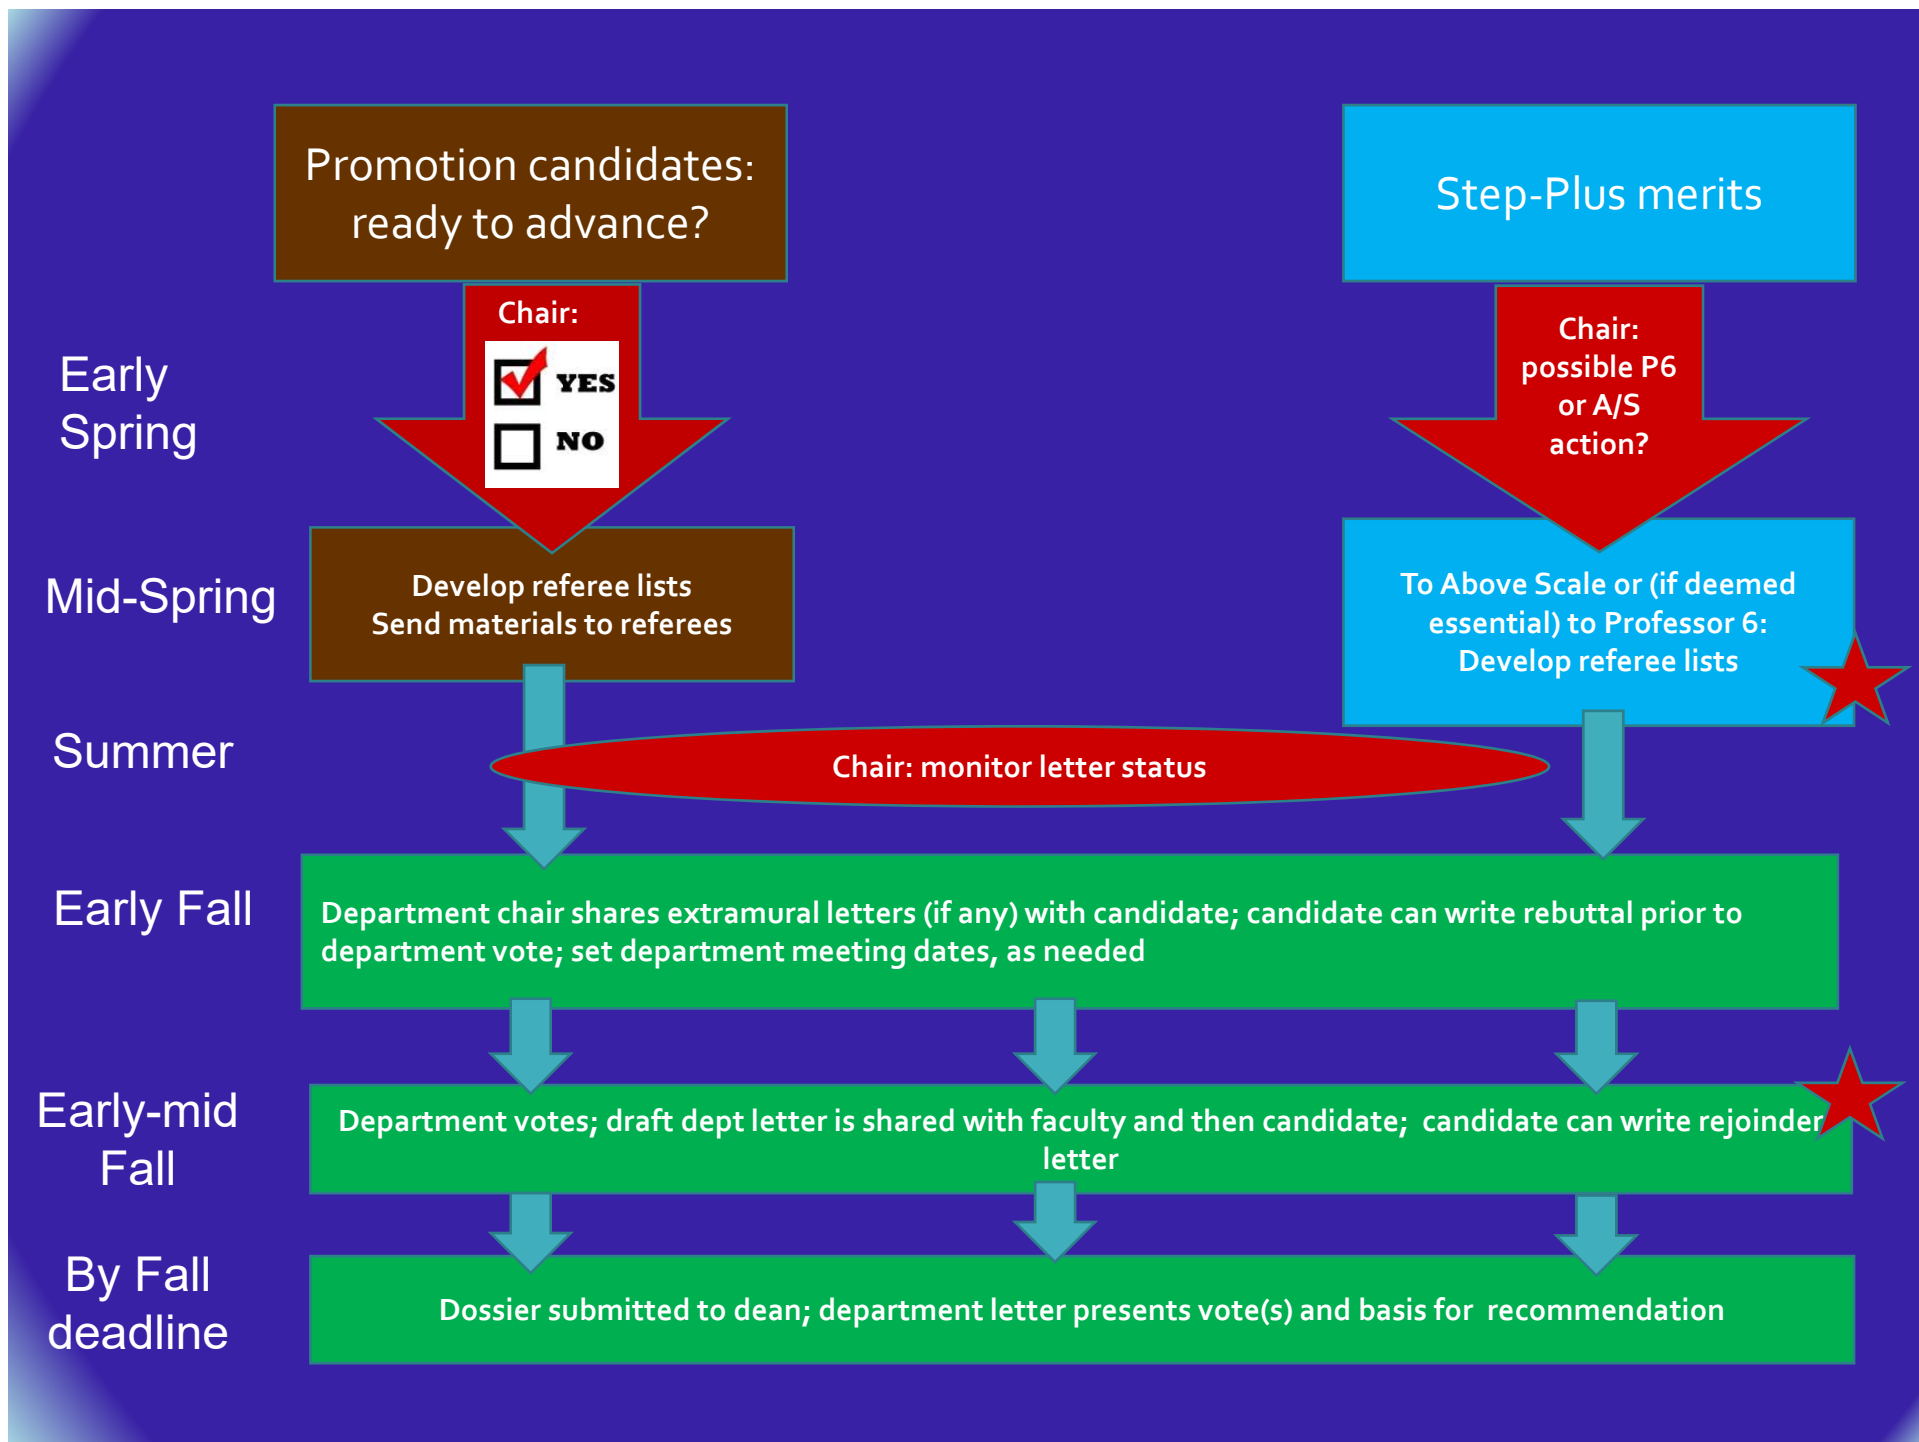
Promotion candidates: ready to advance?

Step-Plus merits

Early Spring

Chair:

YES

NO

Chair: possible P6 or A/S action?

Mid-Spring

Develop referee lists
Send materials to referees

To Above Scale or (if deemed essential) to Professor 6: Develop referee lists

Summer

Chair: monitor letter status

Early Fall

Department chair shares extramural letters (if any) with candidate; candidate can write rebuttal prior to department vote; set department meeting dates, as needed

Early-mid Fall

Department votes; draft dept letter is shared with faculty and then candidate; candidate can write rejoinder letter

By Fall deadline

Dossier submitted to dean; department letter presents vote(s) and basis for recommendation